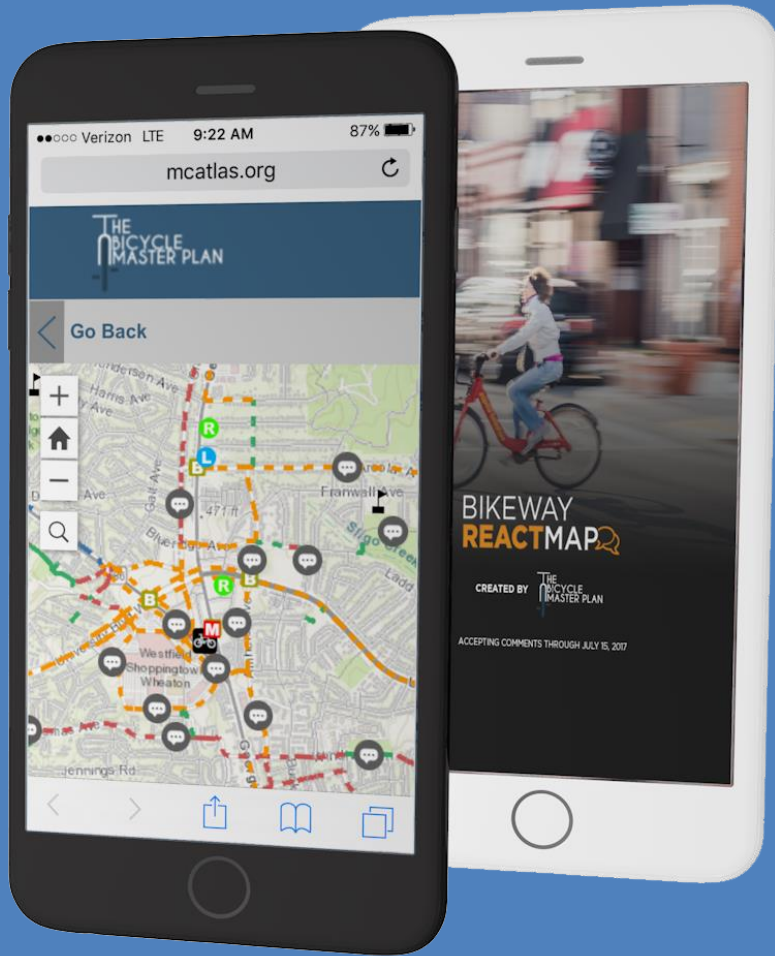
●●○○○ Verizon LTE 9:22 AM 87%

mcatlas.org

THE BICYCLE MASTER PLAN

Go Back

Harris Ave

Ave

R

L

B

Franwall Ave

471 ft

Ave

Bluervidge Ave

Sligo Creek

Ladd

R

B

B

M

Westfield Shoppingtown Wheaton

Jennings Rd

BIKEWAY REACTMAP

CREATED BY THE BICYCLE MASTER PLAN

ACCEPTING COMMENTS THROUGH JULY 15, 2017